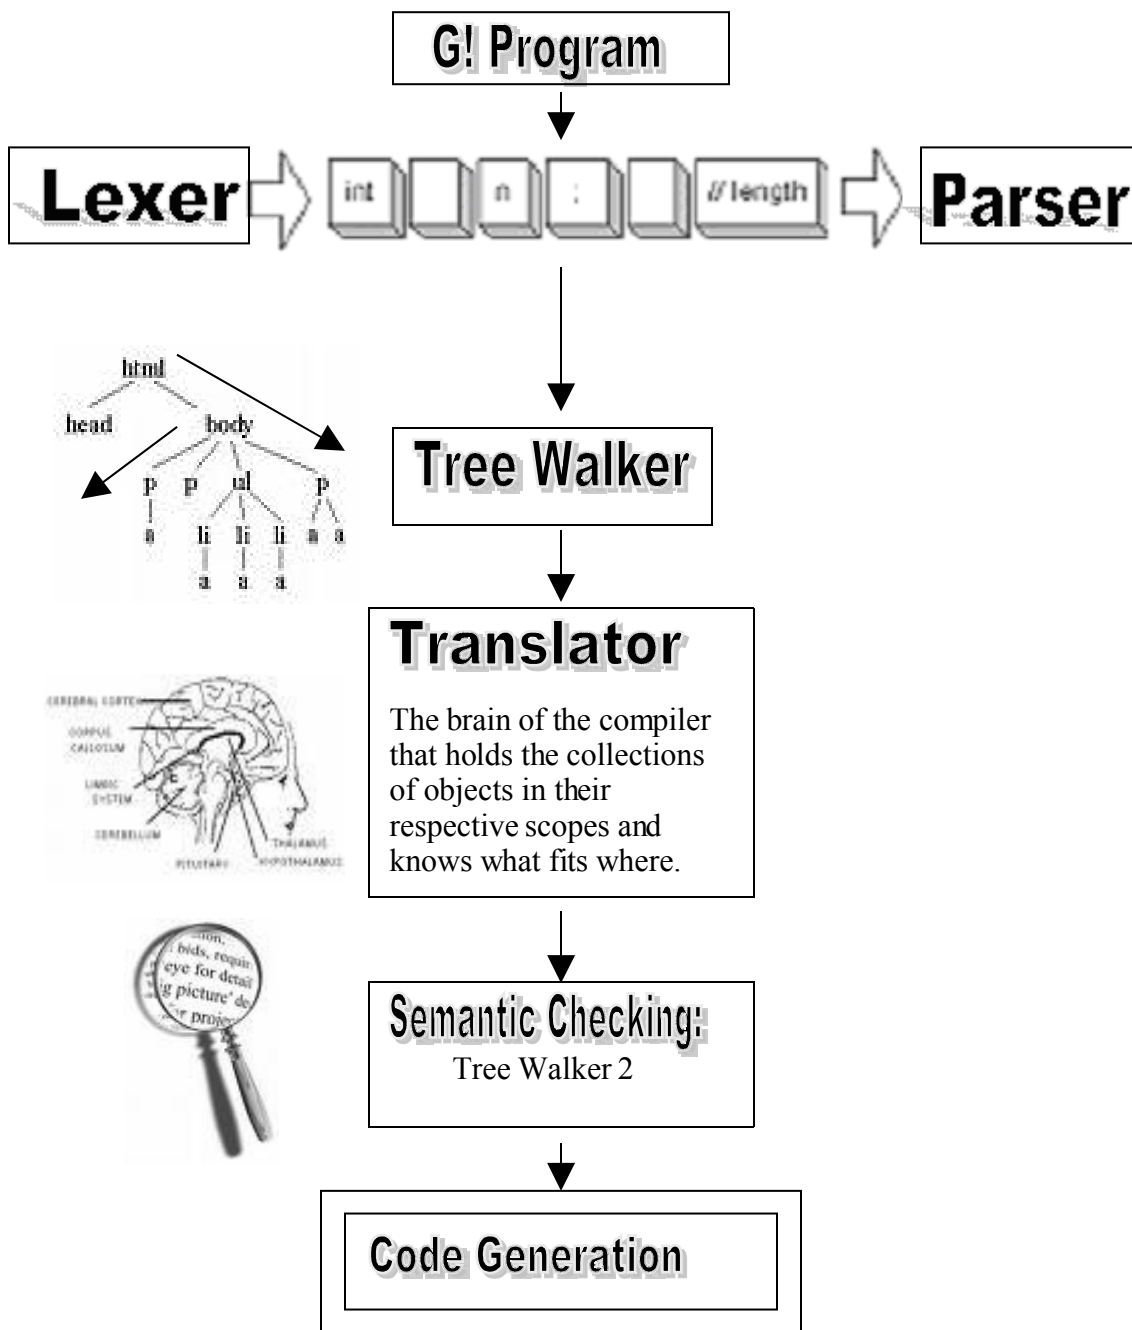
G! Program

Lexer

int

n

:

// length

Parser

html

head

body

p

p

ul

p

a

li

li

li

a

a

a

a

a

a

Tree Walker

Translator

The brain of the compiler that holds the collections of objects in their respective scopes and knows what fits where.

CEREBRAL CORTEX

CORPUS CALLOSUM

LIMBIC SYSTEM

CEREBELLUM

PITUITARY

THALAMUS

HYPOTHALAMUS

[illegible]tion, bids, requir eye for detail g picture' de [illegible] projec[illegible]

Semantic Checking:

Tree Walker 2

Code Generation